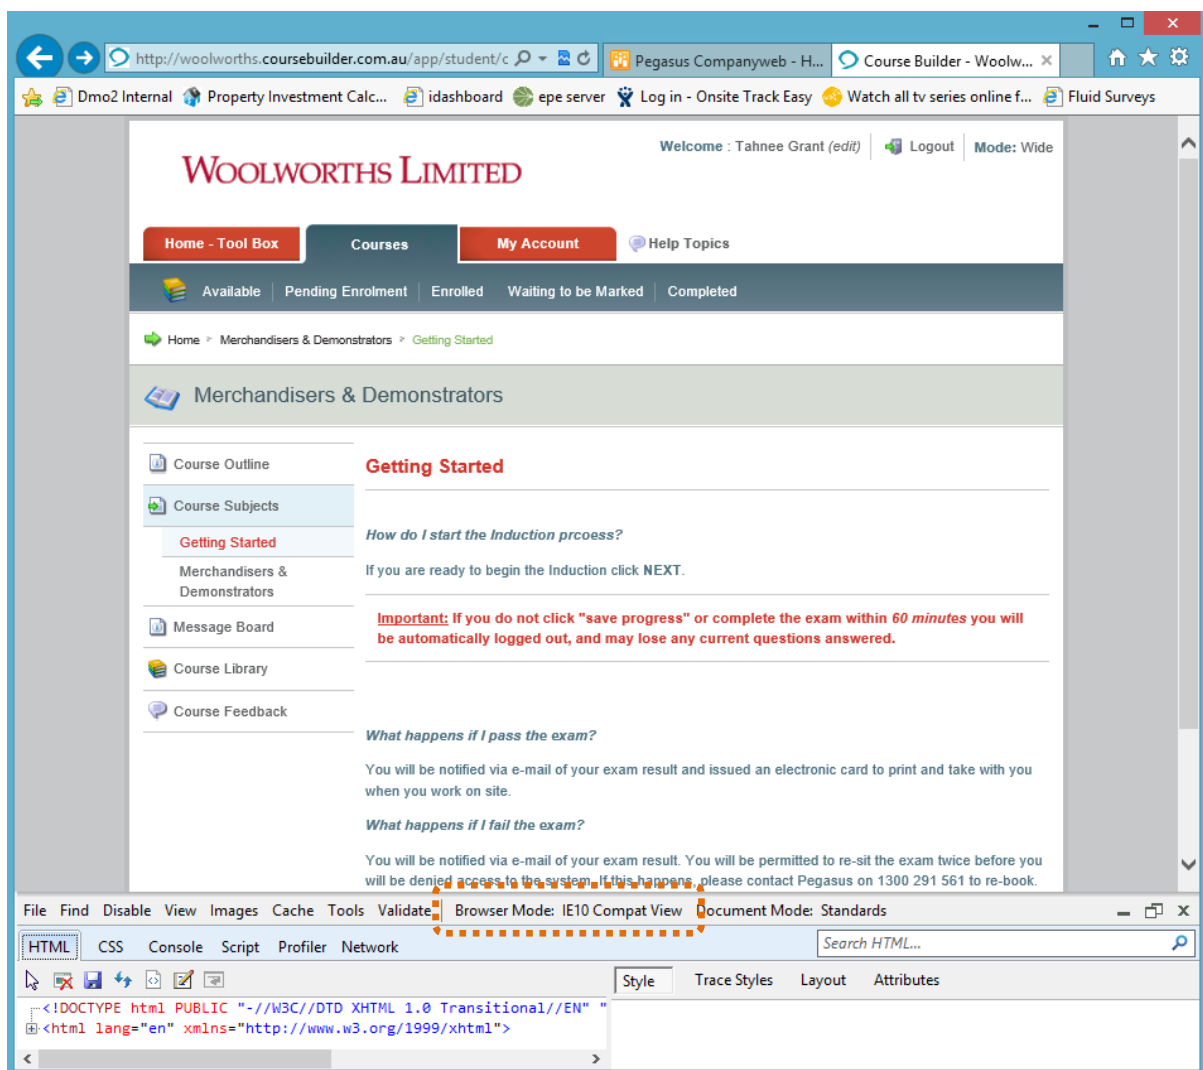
http://woolworths.coursebuilder.com.au/app/student/c
Pegasus Companyweb - H...
Course Builder - Woolw... ×

Dmo2 Internal   Property Investment Calc...   idashboard   epe server   Log in - Onsite Track Easy   Watch all tv series online f...   Fluid Surveys

WOOLWORTHS LIMITED

Welcome : Tahnee Grant (edit)   Logout   Mode: Wide

Home - Tool Box   Courses   My Account   Help Topics

Available   Pending Enrolment   Enrolled   Waiting to be Marked   Completed

Home > Merchandisers & Demonstrators > Getting Started

Merchandisers & Demonstrators

Course Outline
Course Subjects
Getting Started
Merchandisers & Demonstrators
Message Board
Course Library
Course Feedback

Getting Started

How do I start the Induction prcoess?

If you are ready to begin the Induction click NEXT.

Important: If you do not click "save progress" or complete the exam within 60 minutes you will be automatically logged out, and may lose any current questions answered.

What happens if I pass the exam?

You will be notified via e-mail of your exam result and issued an electronic card to print and take with you when you work on site.

What happens if I fail the exam?

You will be notified via e-mail of your exam result. You will be permitted to re-sit the exam twice before you will be denied access to the system. If this happens, please contact Pegasus on 1300 291 561 to re-book.

File   Find   Disable   View   Images   Cache   Tools   Validate   Browser Mode: IE10 Compat View   Document Mode: Standards

HTML   CSS   Console   Script   Profiler   Network   Search HTML...

Style   Trace Styles   Layout   Attributes

<!DOCTYPE html PUBLIC "-//W3C//DTD XHTML 1.0 Transitional//EN" "
<html lang="en" xmlns="http://www.w3.org/1999/xhtml">